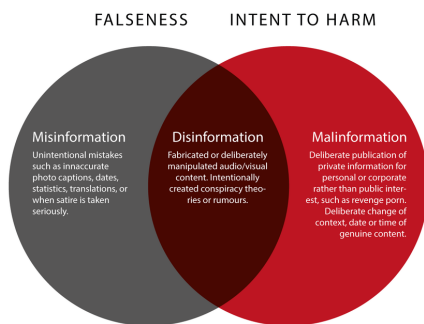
FALSENESS

INTENT TO HARM

Misinformation

Unintentional mistakes such as innaccurate photo captions, dates, statistics, translations, or when satire is taken seriously.

Disinformation

Fabricated or deliberately manipulated audio/visual content. Intentionally created conspiracy theories or rumours.

Malinformation

Deliberate publication of private information for personal or corporate rather than public interest, such as revenge porn. Deliberate change of context, date or time of genuine content.